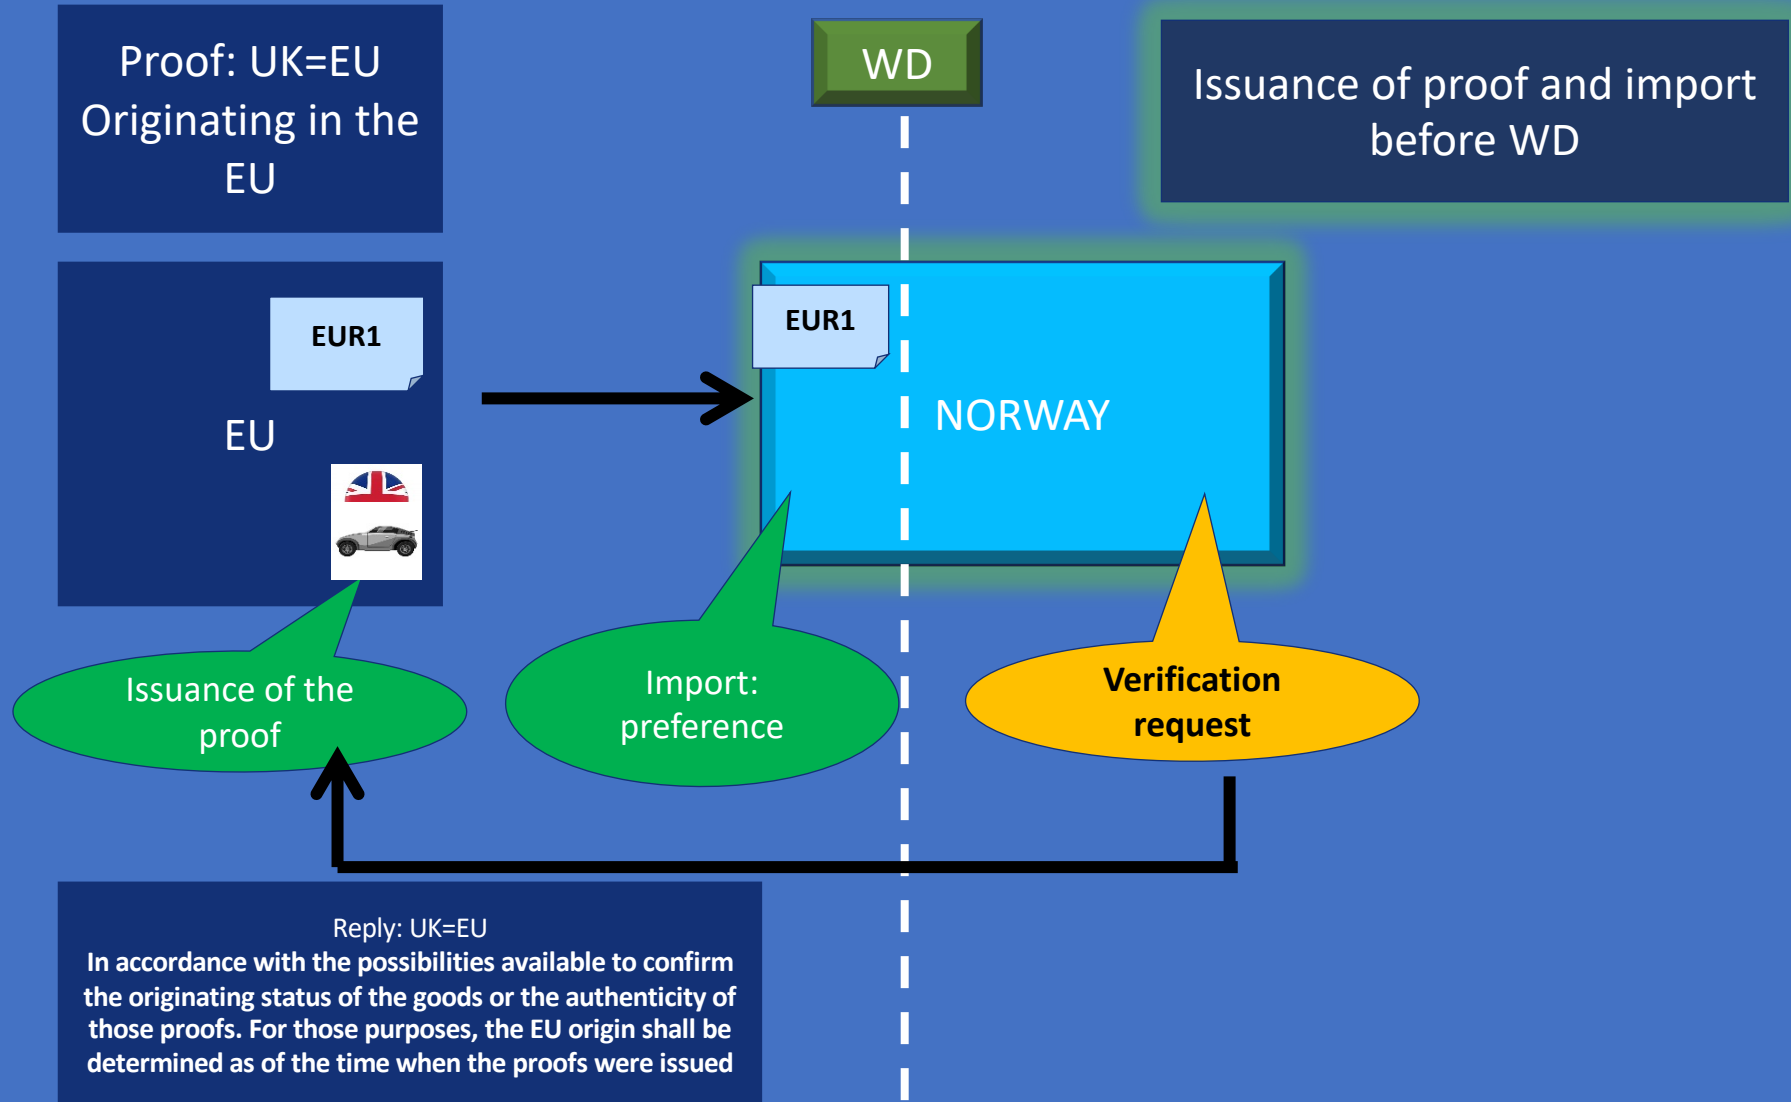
Proof: UK=EU
Originating in the EU

WD

Issuance of proof and import before WD

EUR1

EU

EUR1

NORWAY

Issuance of the proof

Import: preference

Verification request

Reply: UK=EU
In accordance with the possibilities available to confirm the originating status of the goods or the authenticity of those proofs. For those purposes, the EU origin shall be determined as of the time when the proofs were issued